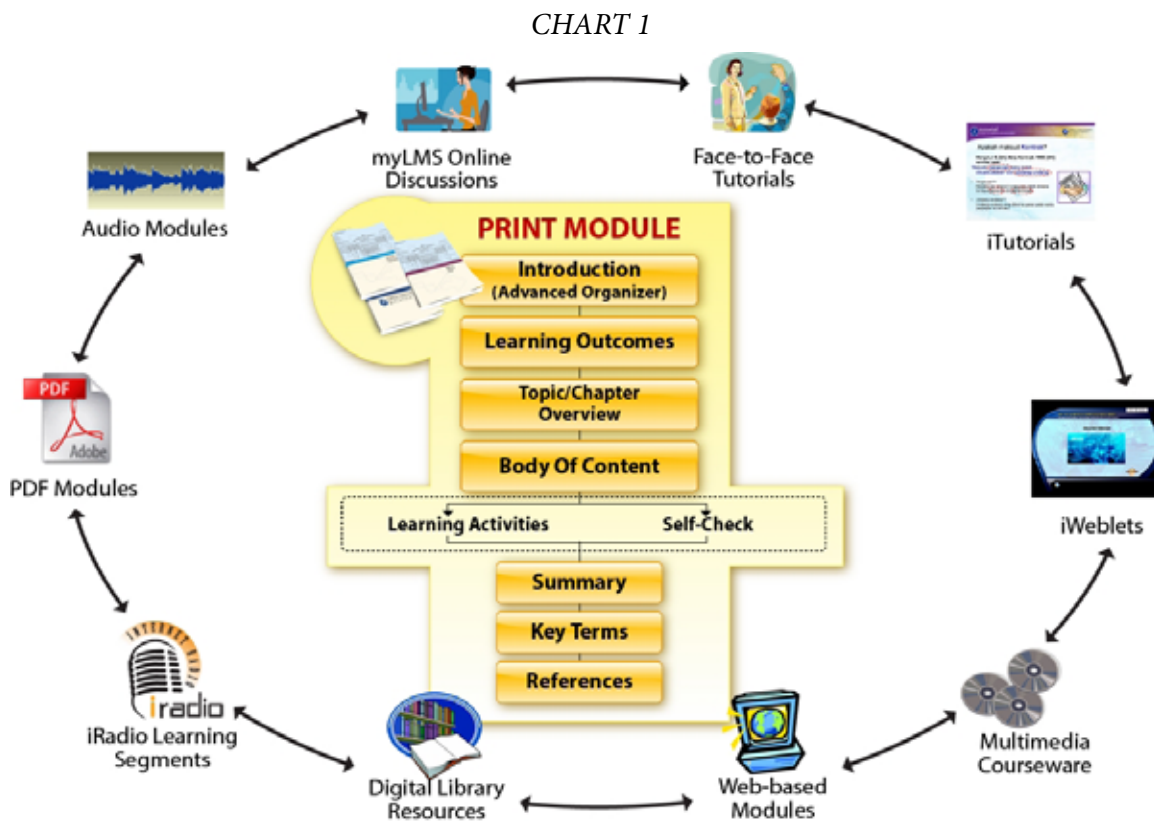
CHART 1

myLMS Online Discussions

Face-to-Face Tutorials

Audio Modules

iTutorials

PRINT MODULE

Introduction (Advanced Organizer)

Learning Outcomes

Topic/Chapter Overview

Body Of Content

Learning Activities

Self-Check

Summary

Key Terms

References

PDF

Adobe

PDF Modules

iWeblets

INTERNET RADIO

iradio

iRadio Learning Segments

Digital Library Resources

Web-based Modules

Multimedia Courseware